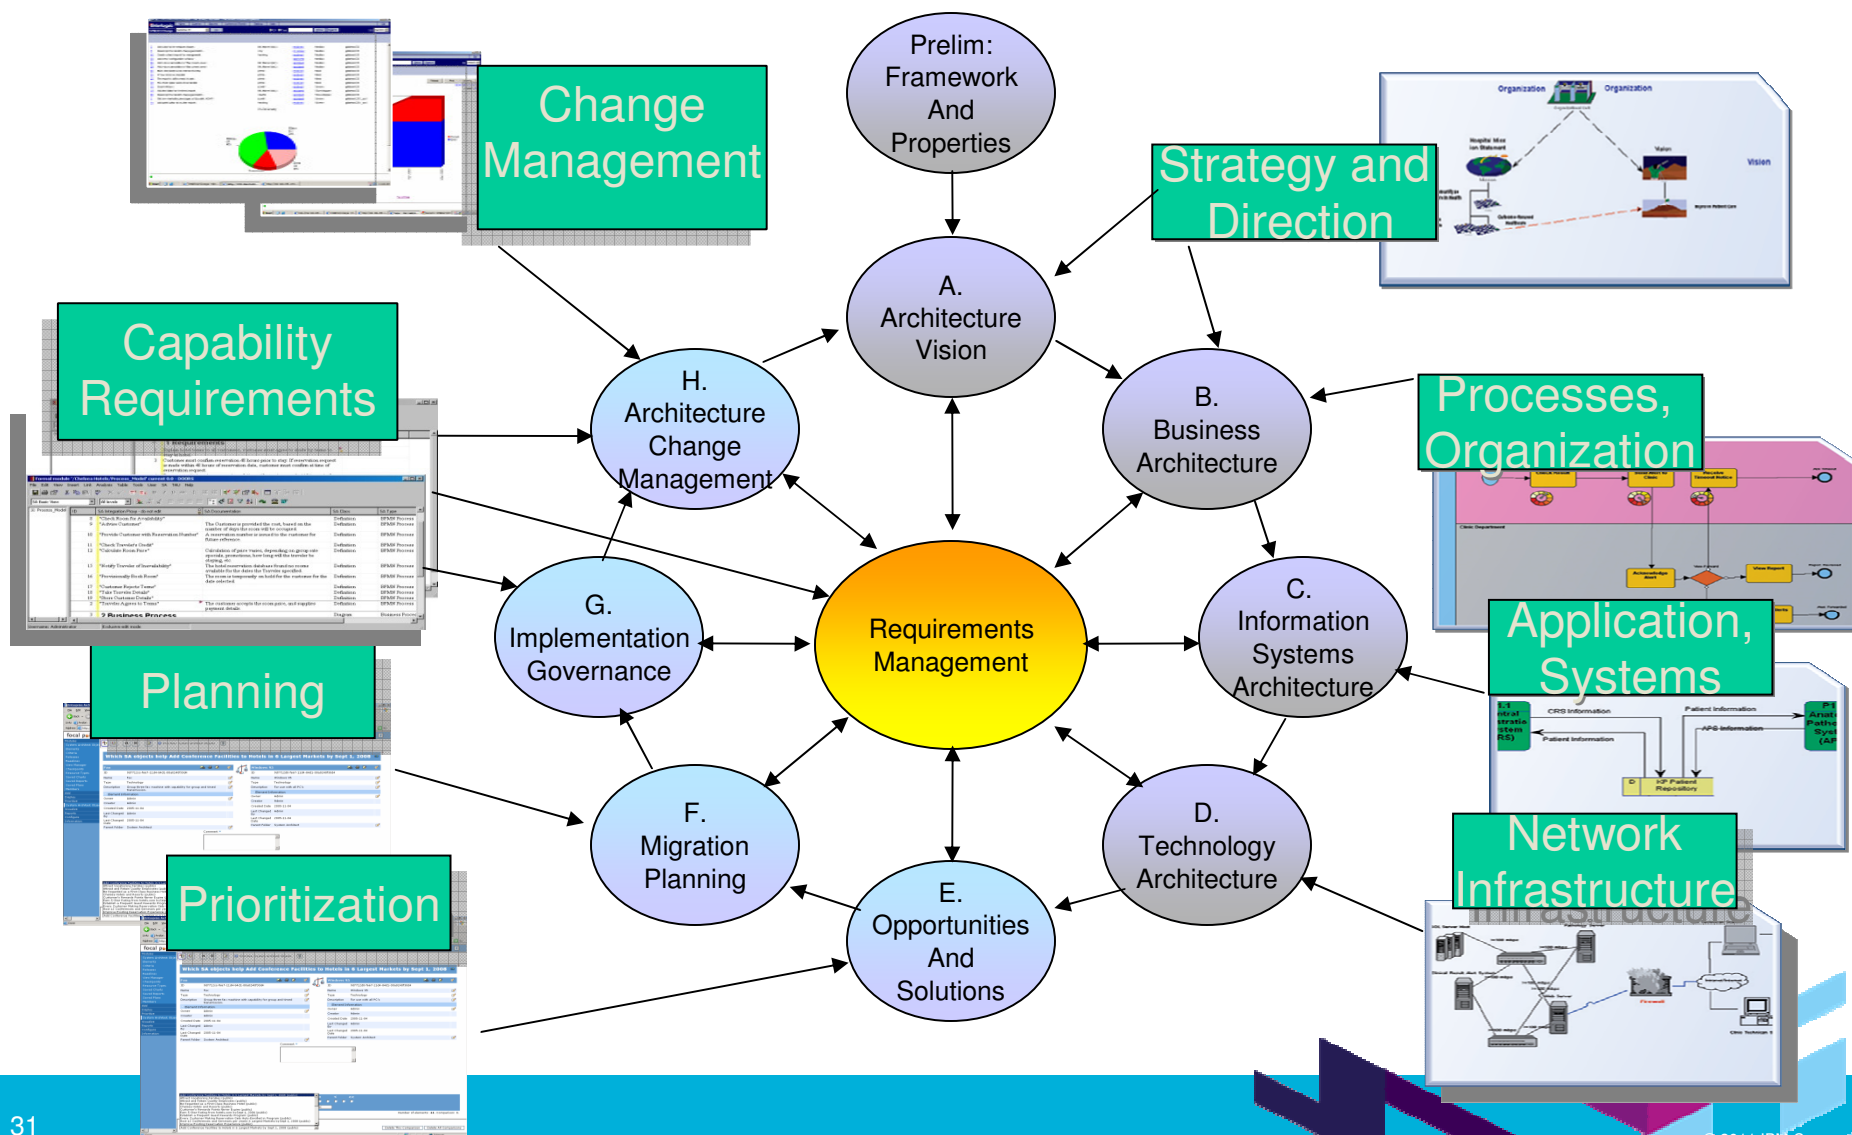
Change Management

Prelim: Framework And Properties

Strategy and Direction

Organization

Organization

Vision

Capability Requirements

A. Architecture Vision

H. Architecture Change Management

B. Business Architecture

Processes, Organization

Requirements Management

G. Implementation Governance

C. Information Systems Architecture

Application, Systems

Planning

F. Migration Planning

D. Technology Architecture

Network Infrastructure

Prioritization

E. Opportunities And Solutions

31